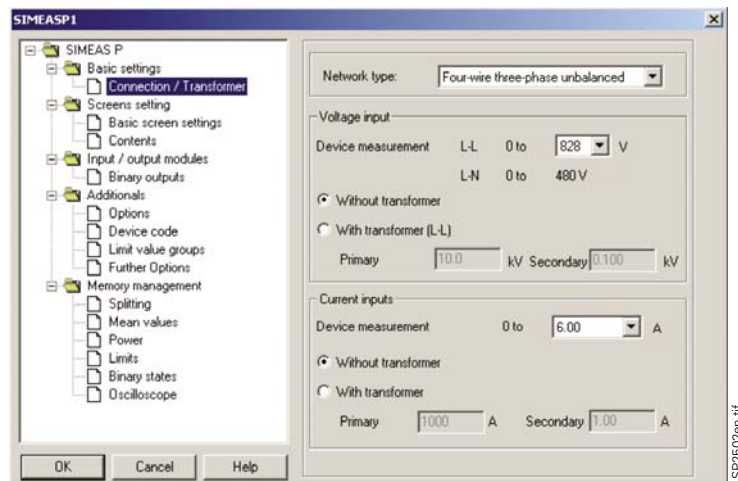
SIMEASP1

SIMEAS P
Basic settings
Connection / Transformer
Screens setting
Basic screen settings
Contents
Input / output modules
Binary outputs
Additionals
Options
Device code
Limit value groups
Further Options
Memory management
Splitting
Mean values
Power
Limits
Binary states
Oscilloscope

OK
Cancel
Help

Network type: Four-wire three-phase unbalanced

Voltage input
Device measurement L-L 0 to 828 V
L-N 0 to 480 V
Without transformer
With transformer (L-L)
Primary 10.0 kV Secondary 0.100 kV

Current inputs
Device measurement 0 to 6.00 A
Without transformer
With transformer
Primary 1000 A Secondary 1.00 A

SP2502en.tif